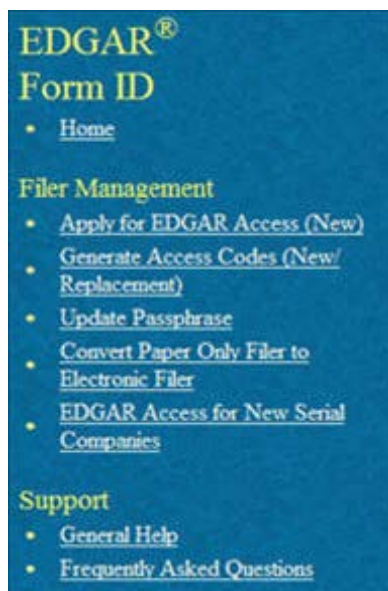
EDGAR®
Form ID

- Home

Filer Management

- Apply for EDGAR Access (New)
- Generate Access Codes (New/ Replacement)
- Update Passphrase
- Convert Paper Only Filer to Electronic Filer
- EDGAR Access for New Serial Companies

Support

- General Help
- Frequently Asked Questions